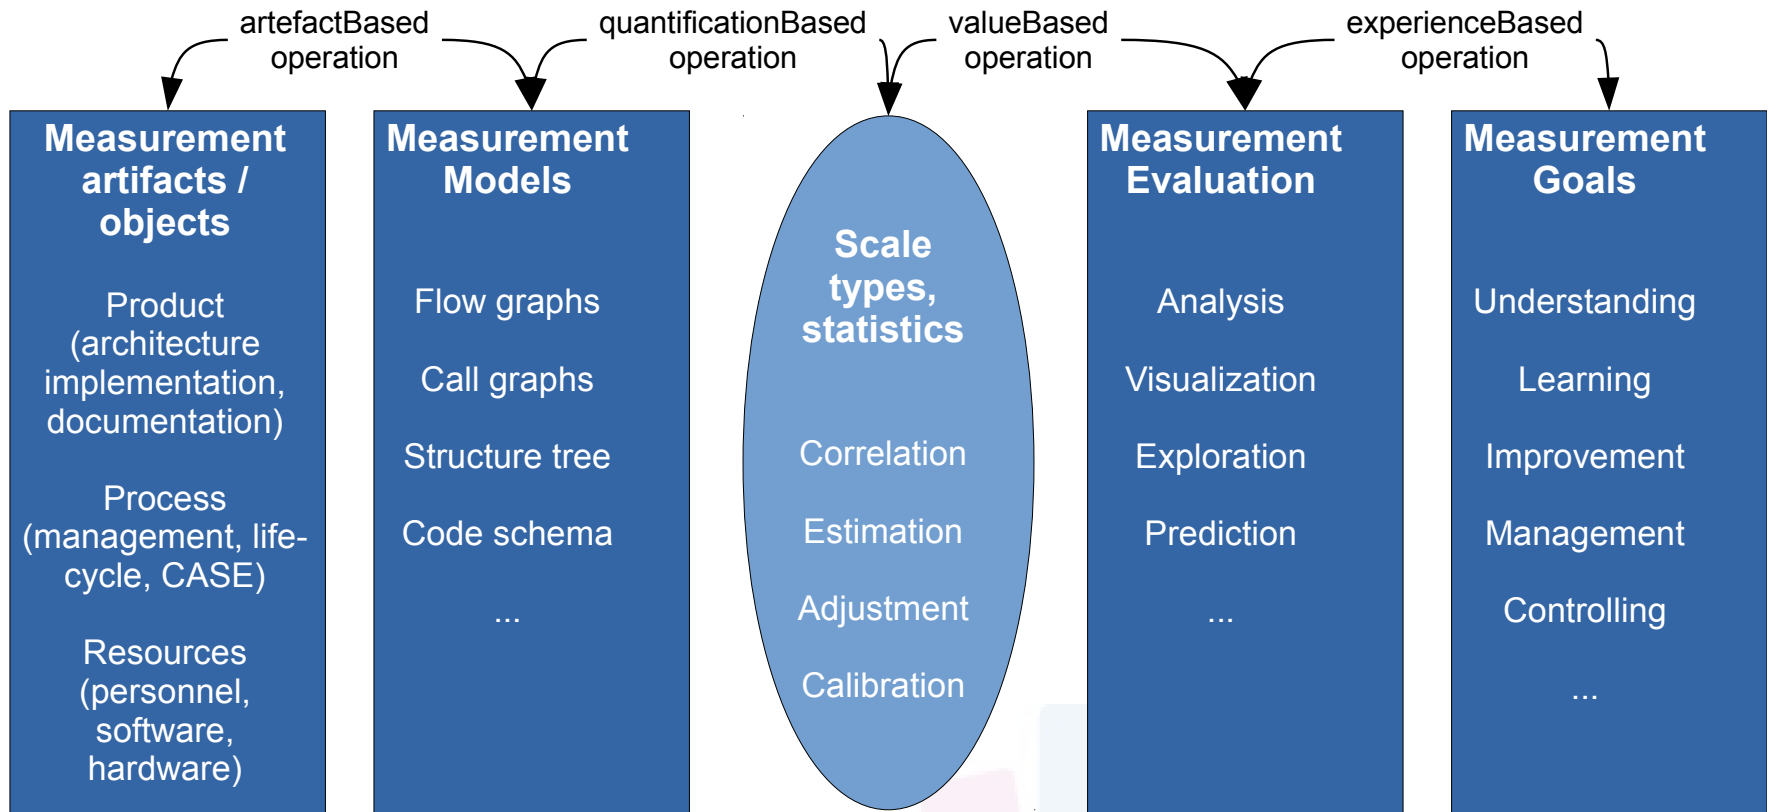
artefactBased operation

quantificationBased operation

valueBased operation

experienceBased operation

Measurement artifacts / objects

Product (architecture implementation, documentation)

Process (management, lifecycle, CASE)

Resources (personnel, software, hardware)

Measurement Models

Flow graphs

Call graphs

Structure tree

Code schema

...

Scale types, statistics

Correlation

Estimation

Adjustment

Calibration

Measurement Evaluation

Analysis

Visualization

Exploration

Prediction

...

Measurement Goals

Understanding

Learning

Improvement

Management

Controlling

...